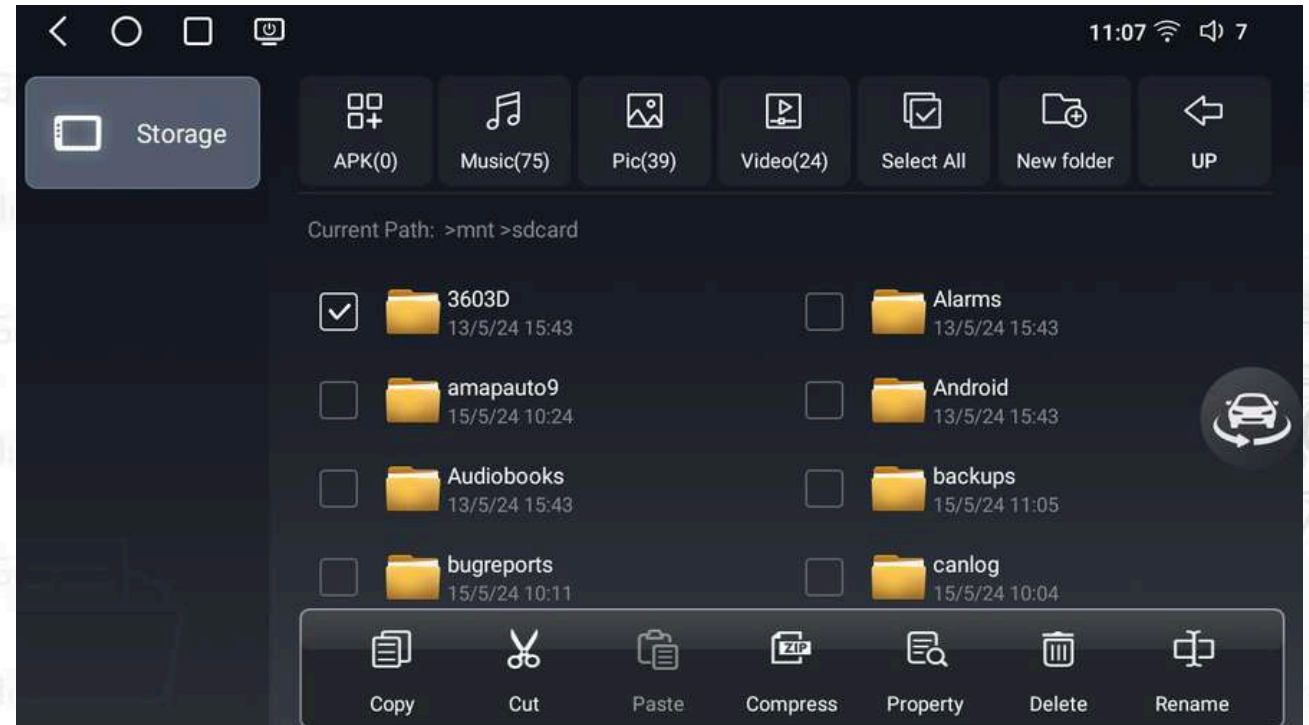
11:07 7

Storage

APK(0) Music(75) Pic(39) Video(24) Select All New folder UP

Current Path: >mnt >sdcard

3603D
13/5/24 15:43

Alarms
13/5/24 15:43

amapauto9
15/5/24 10:24

Android
13/5/24 15:43

Audiobooks
13/5/24 15:43

backups
15/5/24 11:05

bugreports
15/5/24 10:11

canlog
15/5/24 10:04

ZIP

Copy Cut Paste Compress Property Delete Rename